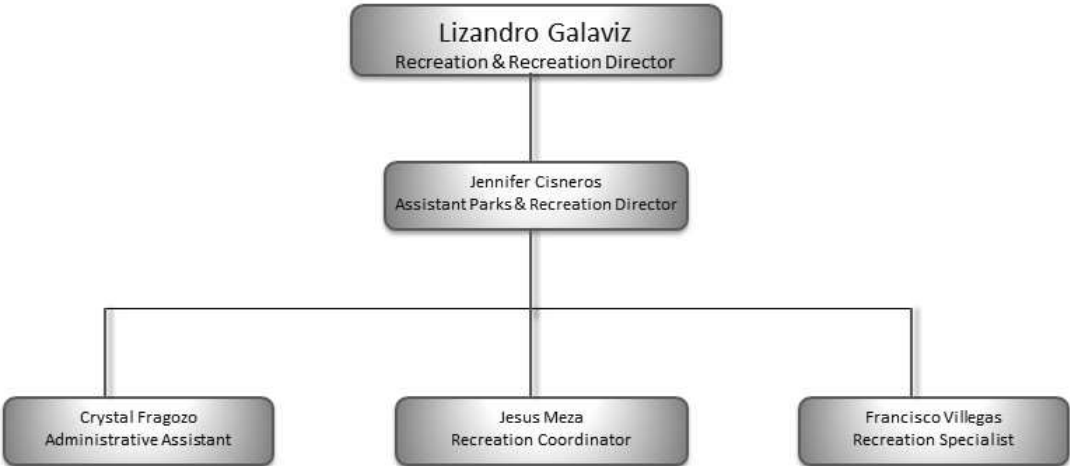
Lizandro Galaviz
Recreation & Recreation Director

Jennifer Cisneros
Assistant Parks & Recreation Director

Crystal Fragozo
Administrative Assistant

Jesus Meza
Recreation Coordinator

Francisco Villegas
Recreation Specialist